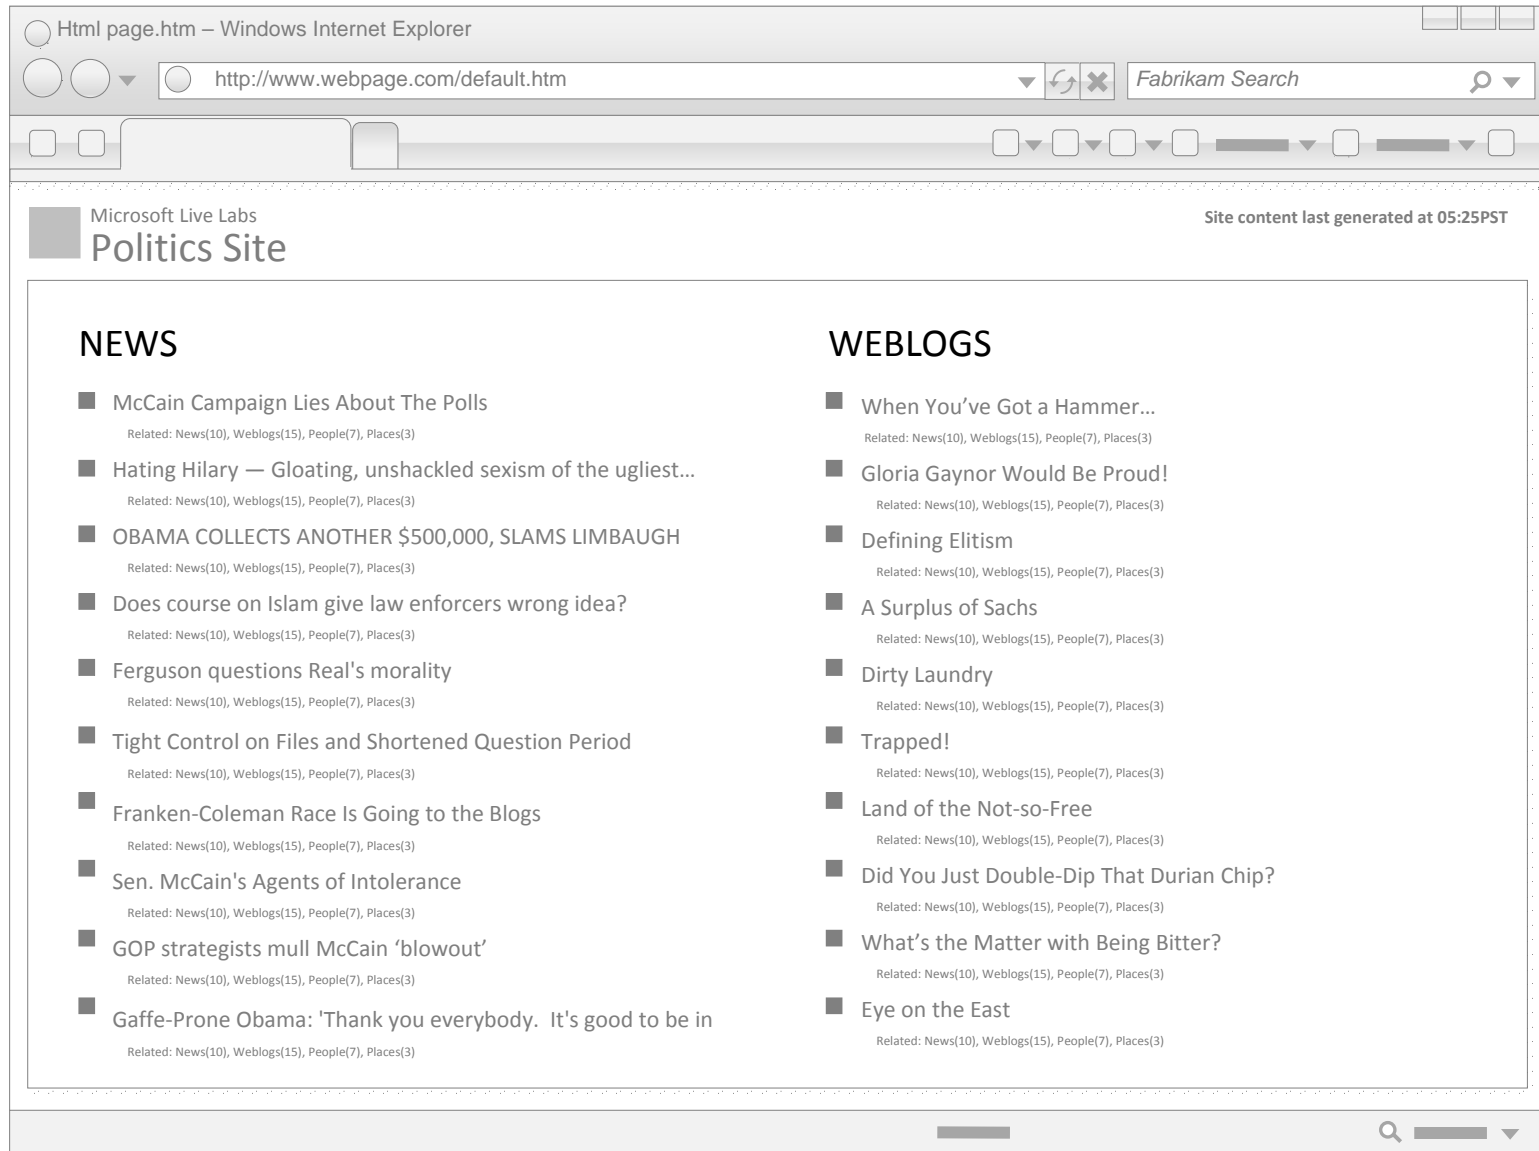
Html page.htm – Windows Internet Explorer

http://www.webpage.com/default.htm

Fabrikam Search

Microsoft Live Labs
Politics Site

Site content last generated at 05:25PST

NEWS

McCain Campaign Lies About The Polls
Related: News(10), Weblogs(15), People(7), Places(3)

Hating Hilary — Gloating, unshackled sexism of the ugliest…
Related: News(10), Weblogs(15), People(7), Places(3)

OBAMA COLLECTS ANOTHER $500,000, SLAMS LIMBAUGH
Related: News(10), Weblogs(15), People(7), Places(3)

Does course on Islam give law enforcers wrong idea?
Related: News(10), Weblogs(15), People(7), Places(3)

Ferguson questions Real's morality
Related: News(10), Weblogs(15), People(7), Places(3)

Tight Control on Files and Shortened Question Period
Related: News(10), Weblogs(15), People(7), Places(3)

Franken-Coleman Race Is Going to the Blogs
Related: News(10), Weblogs(15), People(7), Places(3)

Sen. McCain's Agents of Intolerance
Related: News(10), Weblogs(15), People(7), Places(3)

GOP strategists mull McCain ‘blowout’
Related: News(10), Weblogs(15), People(7), Places(3)

Gaffe-Prone Obama: 'Thank you everybody. It's good to be in
Related: News(10), Weblogs(15), People(7), Places(3)

WEBLOGS

When You’ve Got a Hammer…
Related: News(10), Weblogs(15), People(7), Places(3)

Gloria Gaynor Would Be Proud!
Related: News(10), Weblogs(15), People(7), Places(3)

Defining Elitism
Related: News(10), Weblogs(15), People(7), Places(3)

A Surplus of Sachs
Related: News(10), Weblogs(15), People(7), Places(3)

Dirty Laundry
Related: News(10), Weblogs(15), People(7), Places(3)

Trapped!
Related: News(10), Weblogs(15), People(7), Places(3)

Land of the Not-so-Free
Related: News(10), Weblogs(15), People(7), Places(3)

Did You Just Double-Dip That Durian Chip?
Related: News(10), Weblogs(15), People(7), Places(3)

What’s the Matter with Being Bitter?
Related: News(10), Weblogs(15), People(7), Places(3)

Eye on the East
Related: News(10), Weblogs(15), People(7), Places(3)